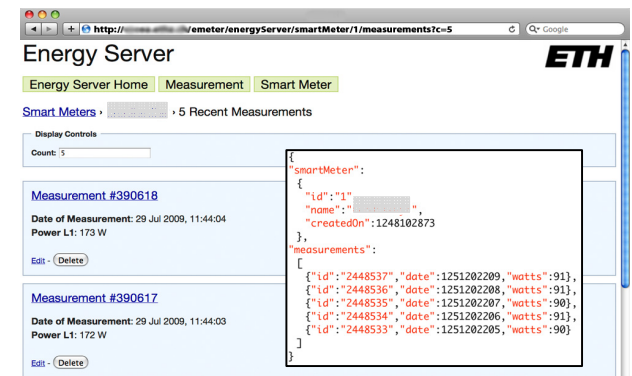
http://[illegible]/emeter/energyServer/smartMeter/1/measurements?c=5

Q- Google

Energy Server

ETH

Energy Server Home
Measurement
Smart Meter

Smart Meters › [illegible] › 5 Recent Measurements

Display Controls

Count: 5

Measurement #390618

Date of Measurement: 29 Jul 2009, 11:44:04
Power L1: 173 W

Edit - Delete

Measurement #390617

Date of Measurement: 29 Jul 2009, 11:44:03
Power L1: 172 W

Edit - Delete

{
"smartMeter":
{
"id":"1",
"name":"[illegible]",
"createdOn":1248102873
},
"measurements":
[
{"id":"2448537","date":1251202209,"watts":91},
{"id":"2448536","date":1251202208,"watts":91},
{"id":"2448535","date":1251202207,"watts":90},
{"id":"2448534","date":1251202206,"watts":91},
{"id":"2448533","date":1251202205,"watts":90}
]
}